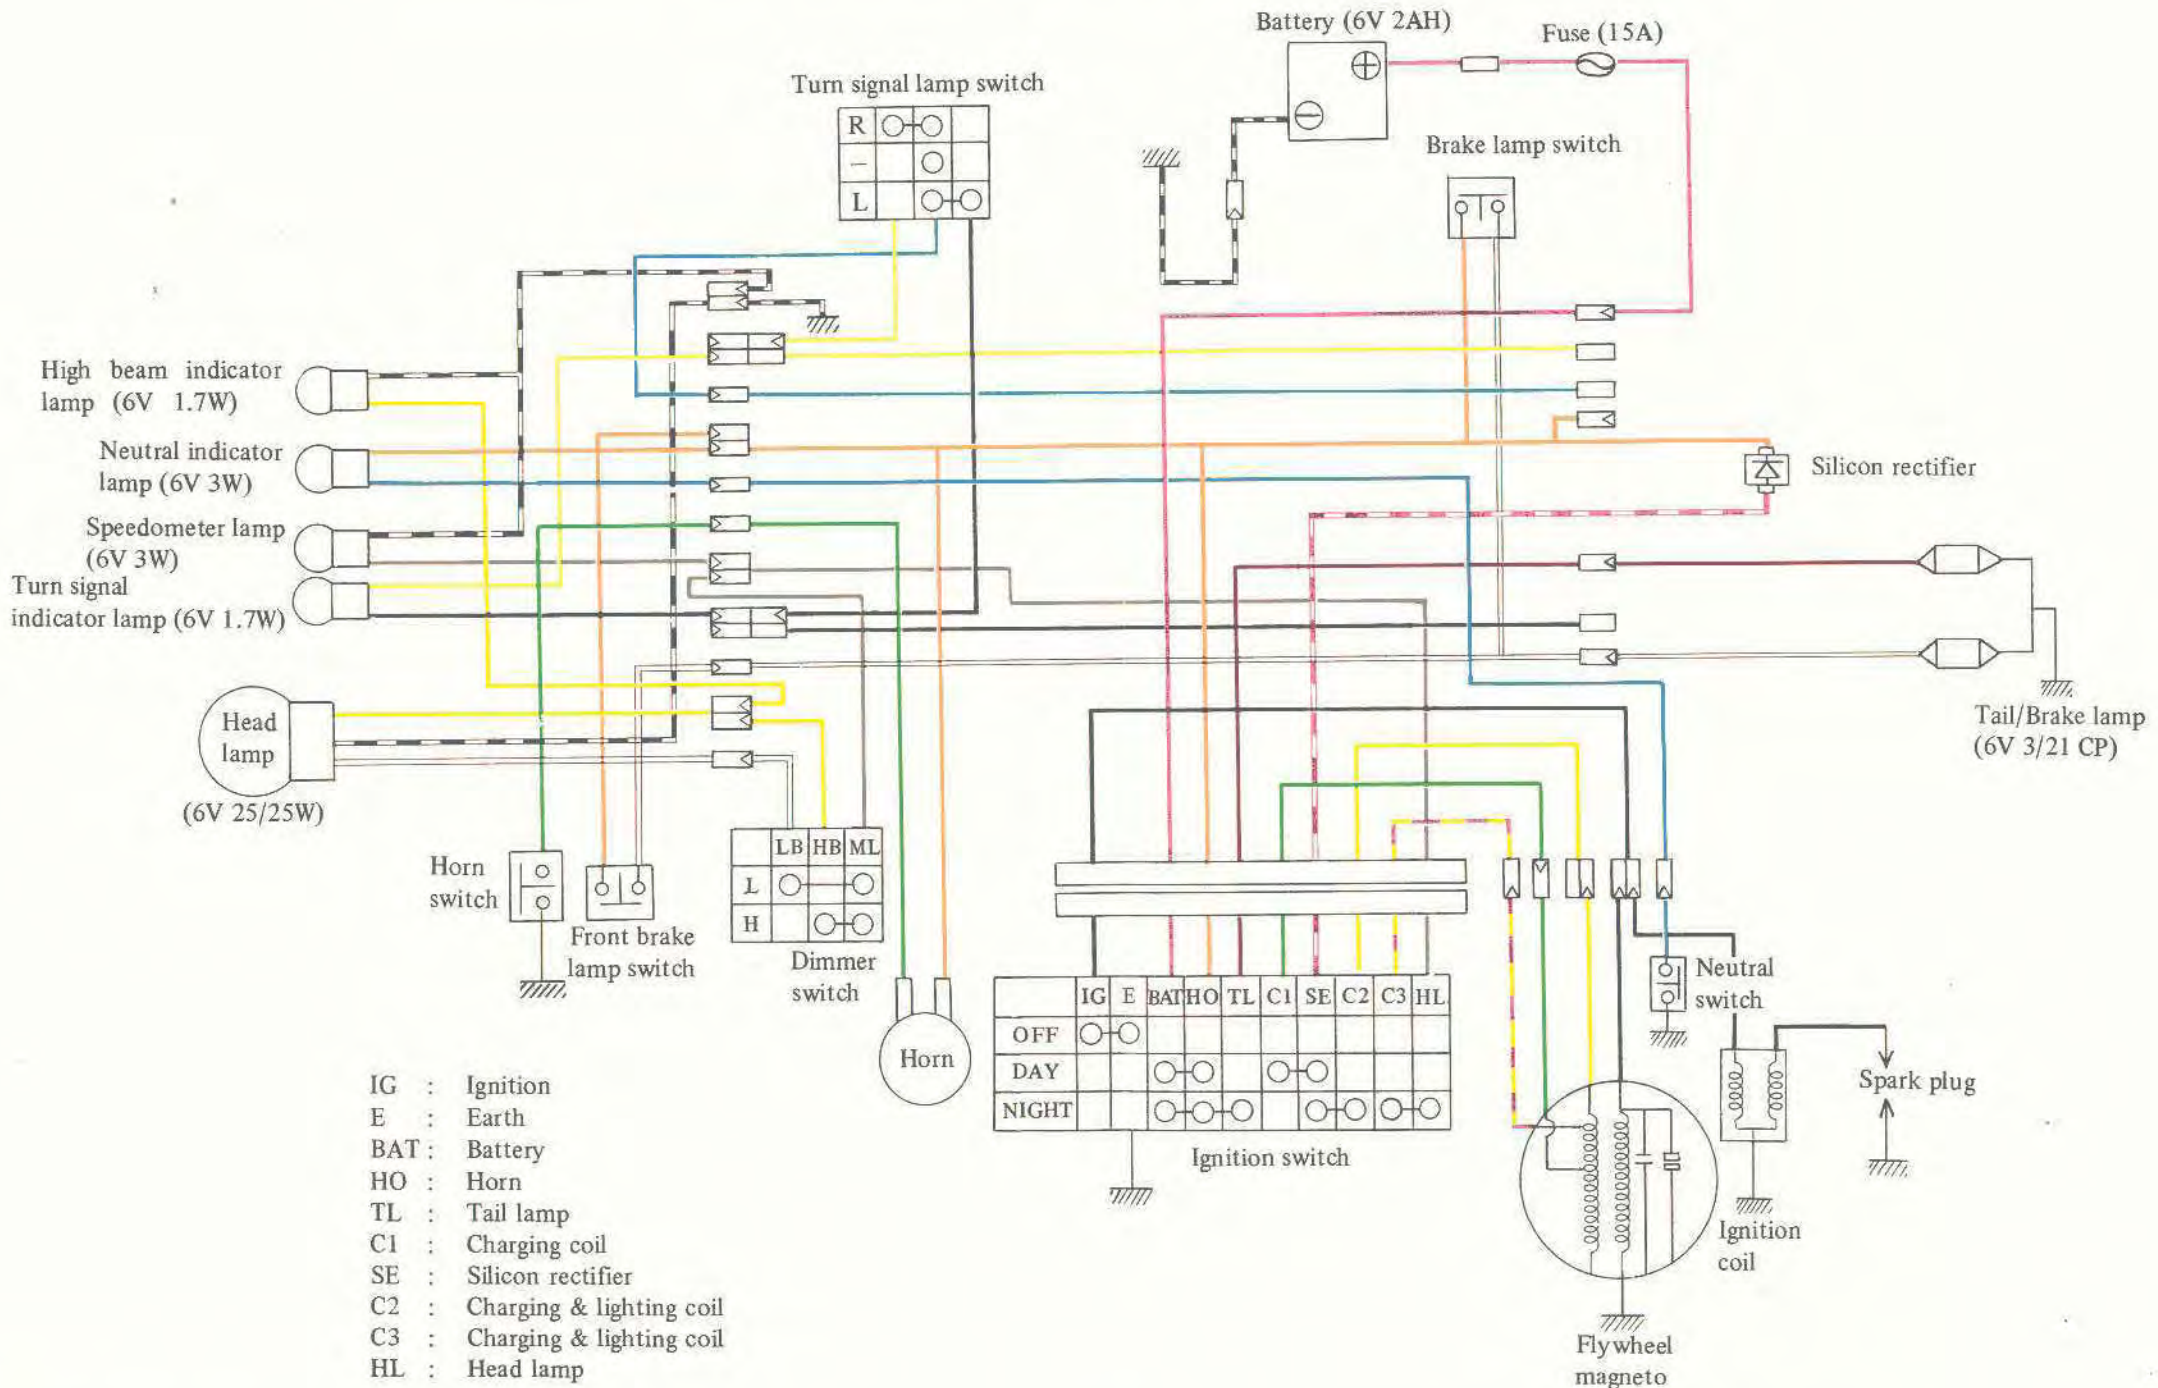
Battery (6V 2AH)

Fuse (15A)

Turn signal lamp switch

| R | | |
|---|---|---|
| – | | |
| L | | |

Brake lamp switch

High beam indicator lamp (6V 1.7W)

Neutral indicator lamp (6V 3W)

Speedometer lamp (6V 3W)

Turn signal indicator lamp (6V 1.7W)

Silicon rectifier

Tail/Brake lamp (6V 3/21 CP)

Head lamp (6V 25/25W)

Horn switch

Front brake lamp switch

| | LB | HB | ML |
|---|---|---|---|
| L | | | |
| H | | | |

Dimmer switch

Horn

| | IG | E | BAT | HO | TL | C1 | SE | C2 | C3 | HL |
|---|---|---|---|---|---|---|---|---|---|---|
| OFF | | | | | | | | | | |
| DAY | | | | | | | | | | |
| NIGHT | | | | | | | | | | |

Ignition switch

Neutral switch

Spark plug

Ignition coil

Flywheel magneto

IG : Ignition
E : Earth
BAT : Battery
HO : Horn
TL : Tail lamp
C1 : Charging coil
SE : Silicon rectifier
C2 : Charging & lighting coil
C3 : Charging & lighting coil
HL : Head lamp